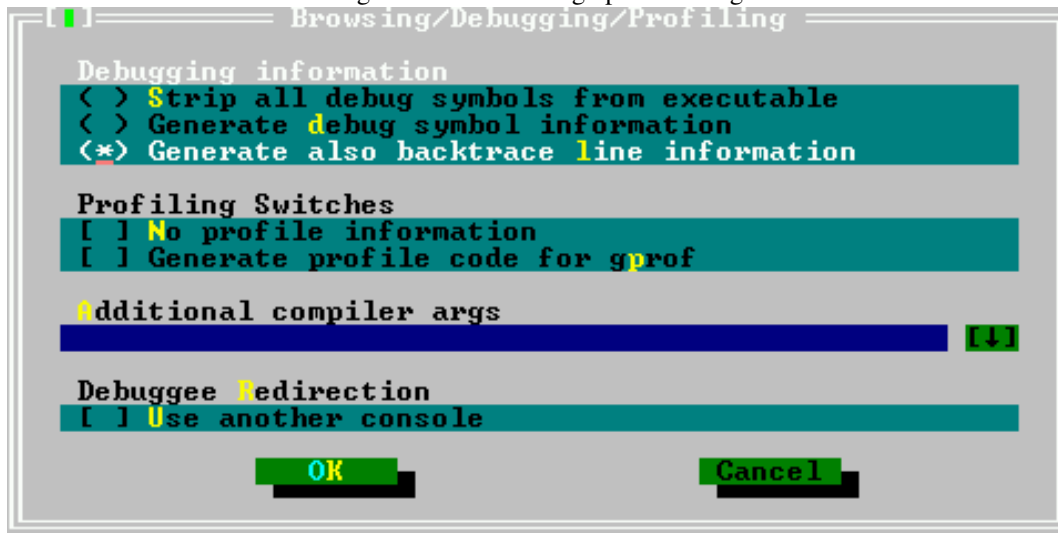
[■] Browsing/Debugging/Profiling

Debugging information
( ) Strip all debug symbols from executable
( ) Generate debug symbol information
(*) Generate also backtrace line information

Profiling Switches
[ ] No profile information
[ ] Generate profile code for gprof

Additional compiler args
[↓]

Debuggee Redirection
[ ] Use another console

OK Cancel